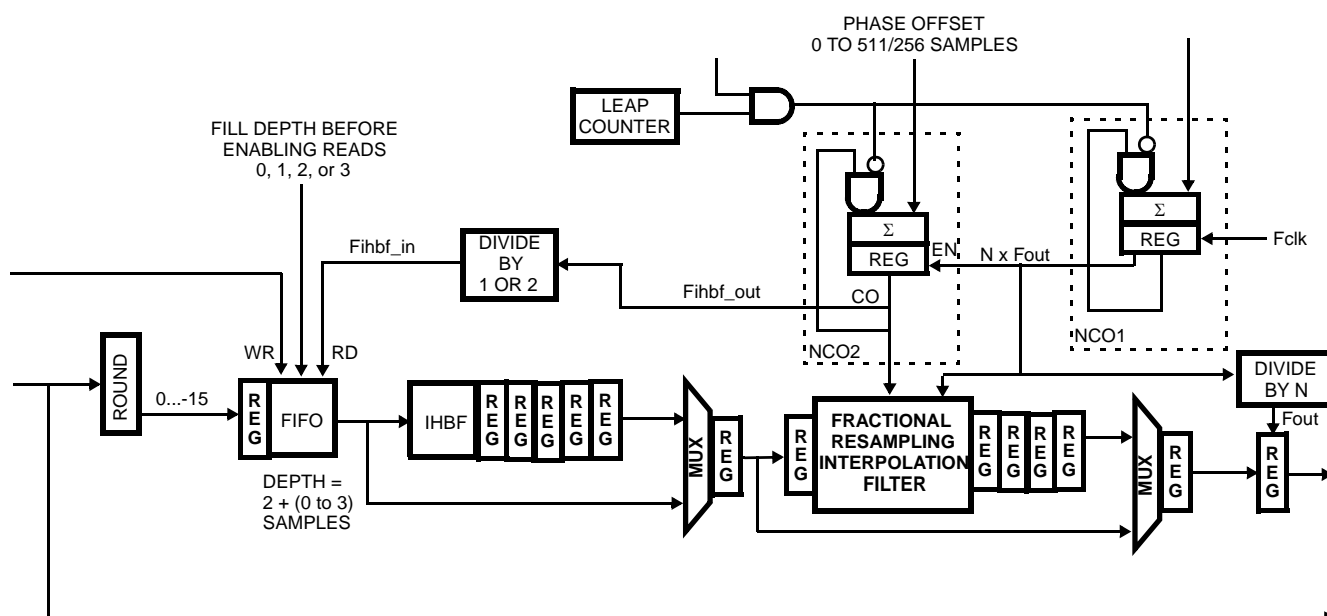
PHASE OFFSET
0 TO 511/256 SAMPLES

LEAP COUNTER

FILL DEPTH BEFORE ENABLING READS
0, 1, 2, or 3

$\Sigma$
REG
EN

$\Sigma$
REG
Fclk

Fihbf_in

DIVIDE BY 1 OR 2

N x Fout

Fihbf_out

CO

NCO2

NCO1

WR

RD

ROUND

0...-15

REG

FIFO

IHBF

REG
REG
REG
REG
REG

MUX

REG

REG

FRACTIONAL RESAMPLING INTERPOLATION FILTER

REG
REG
REG
REG

MUX

REG

DIVIDE BY N

Fout

REG

DEPTH =
2 + (0 to 3)
SAMPLES